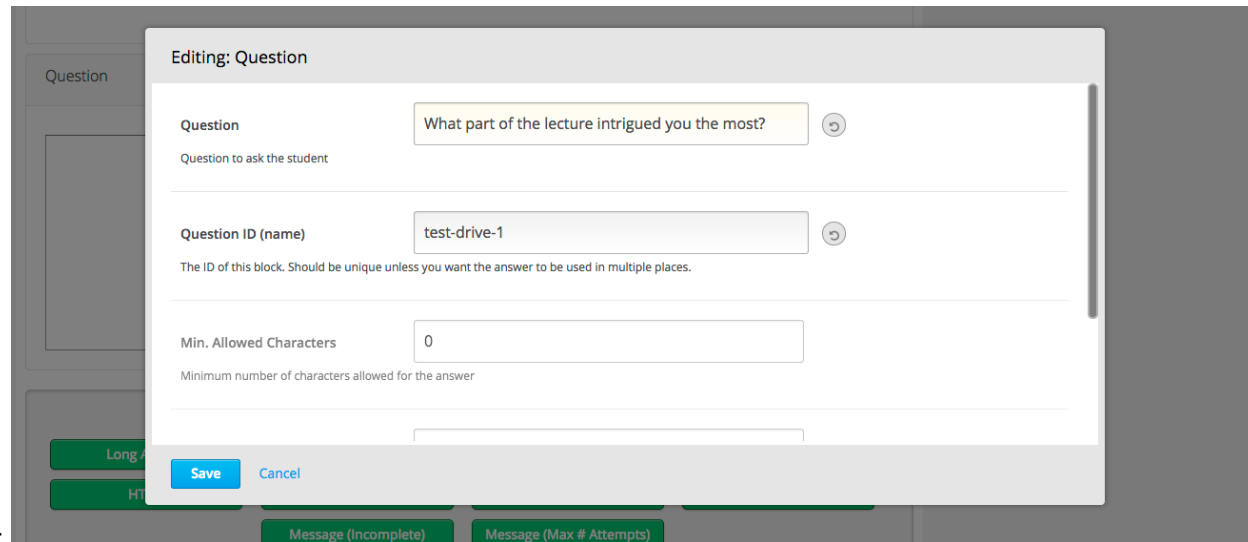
Question

Long A

HT

Message (Incomplete)

Message (Max # Attempts)

Editing: Question

Question

Question to ask the student

What part of the lecture intrigued you the most?

Question ID (name)

The ID of this block. Should be unique unless you want the answer to be used in multiple places.

test-drive-1

Min. Allowed Characters

Minimum number of characters allowed for the answer

0

Save

Cancel